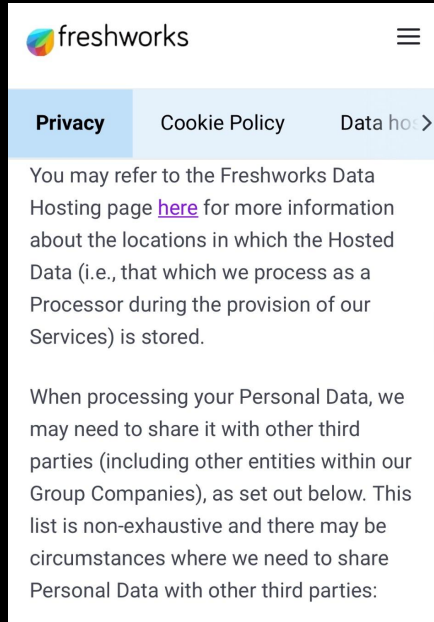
freshworks

Privacy Cookie Policy Data ho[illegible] >

You may refer to the Freshworks Data Hosting page here for more information about the locations in which the Hosted Data (i.e., that which we process as a Processor during the provision of our Services) is stored.

When processing your Personal Data, we may need to share it with other third parties (including other entities within our Group Companies), as set out below. This list is non-exhaustive and there may be circumstances where we need to share Personal Data with other third parties: